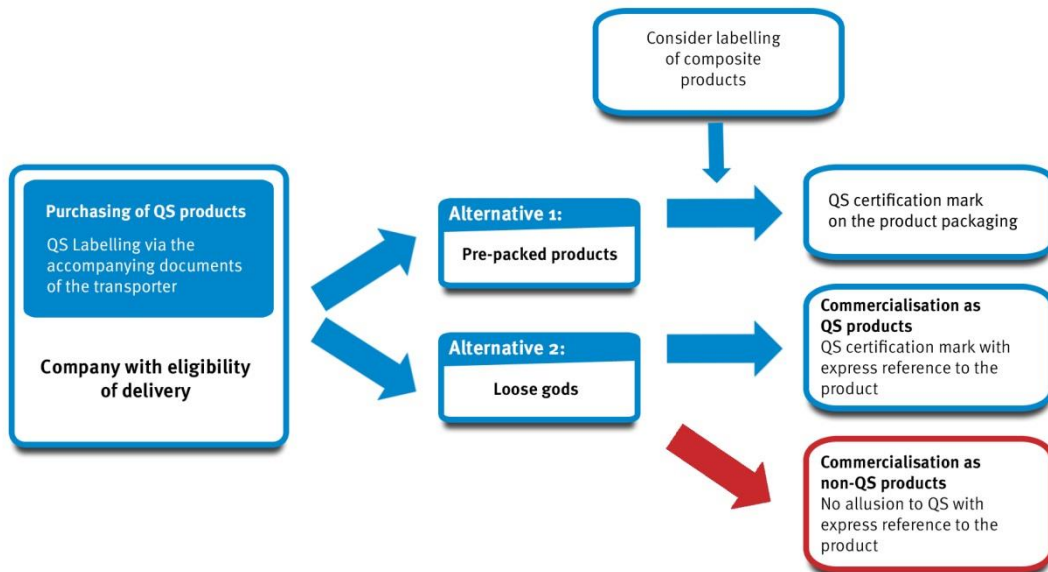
Consider labelling of composite products

Purchasing of QS products

QS Labelling via the accompanying documents of the transporter

Company with eligibility of delivery

Alternative 1:

Pre-packed products

Alternative 2:

Loose gods

QS certification mark on the product packaging

Commercialisation as QS products

QS certification mark with express reference to the product

Commercialisation as non-QS products

No allusion to QS with express reference to the product